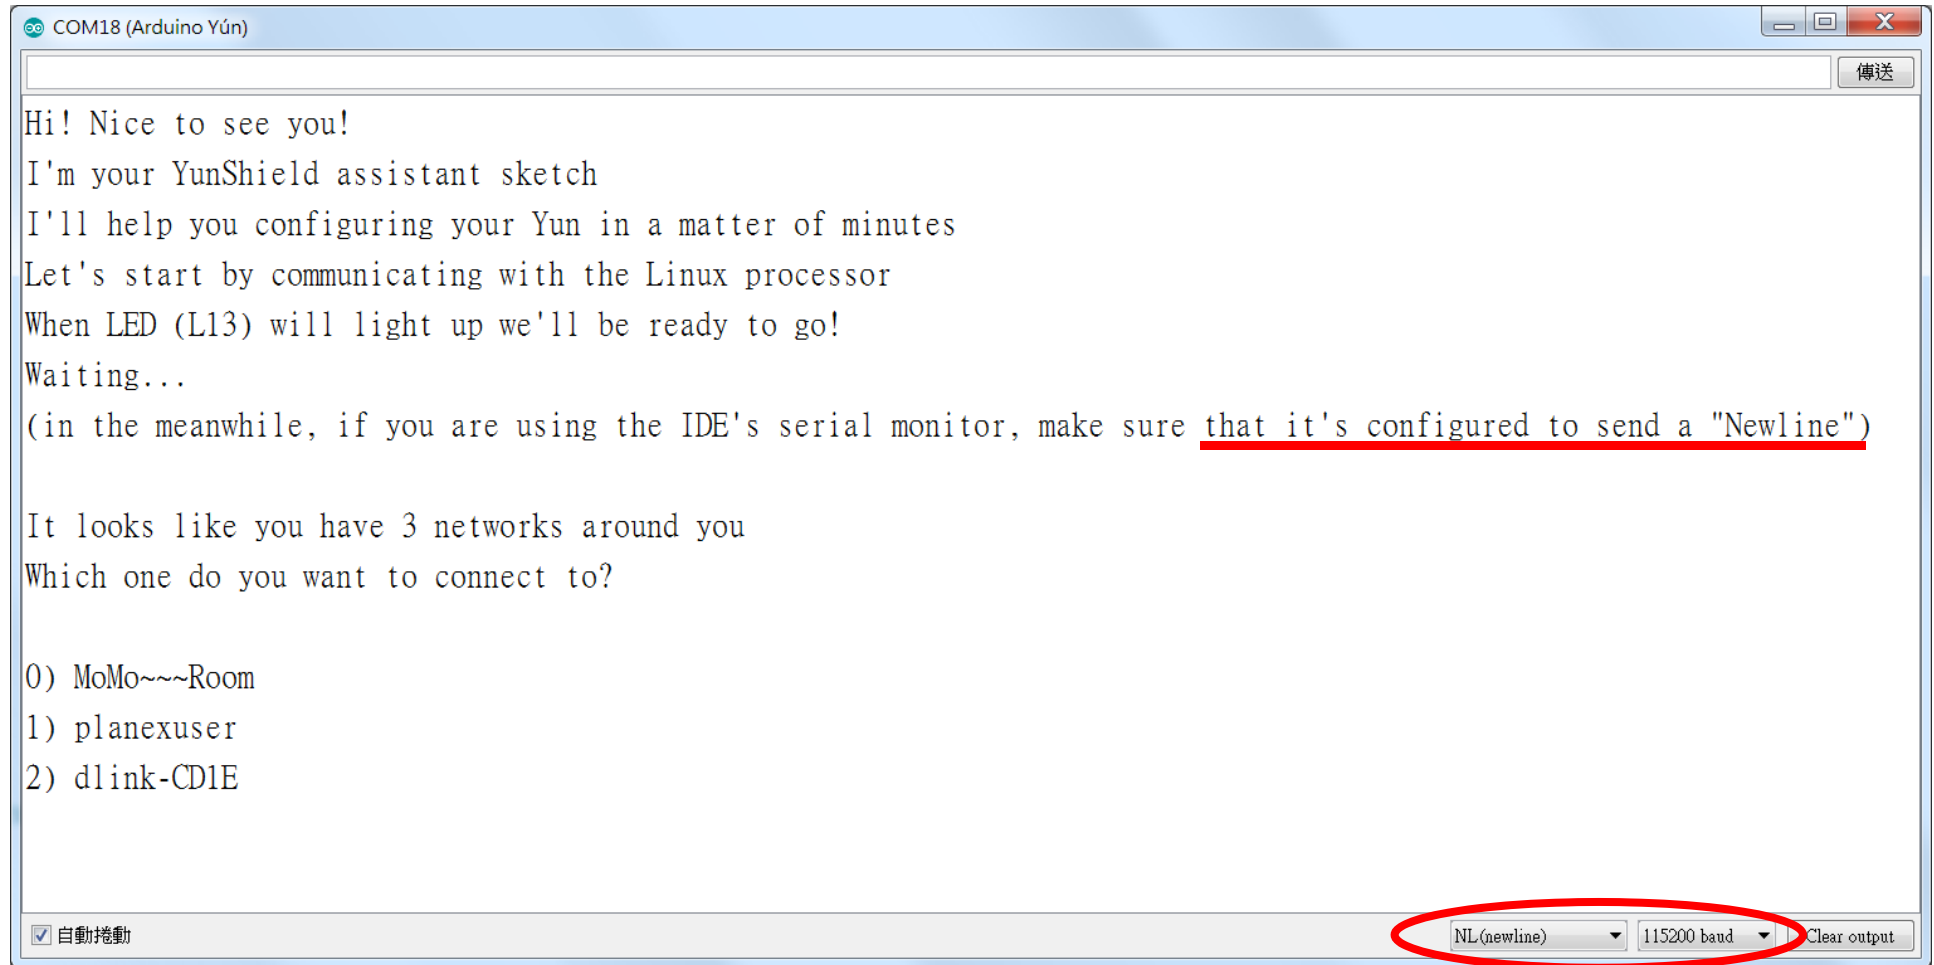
COM18 (Arduino Yún)

傳送

Hi! Nice to see you!
I'm your YunShield assistant sketch
I'll help you configuring your Yun in a matter of minutes
Let's start by communicating with the Linux processor
When LED (L13) will light up we'll be ready to go!
Waiting...
(in the meanwhile, if you are using the IDE's serial monitor, make sure that it's configured to send a "Newline")

It looks like you have 3 networks around you
Which one do you want to connect to?

0) MoMo~~~Room
1) planexuser
2) dlink-CD1E

自動捲動

NL(newline)

115200 baud

Clear output